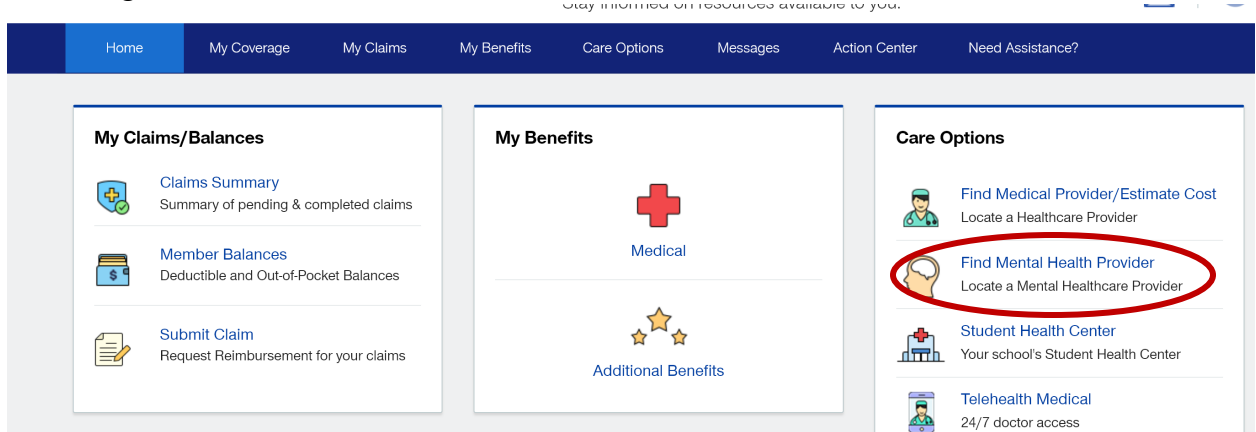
Stay informed on resources available to you.

Home My Coverage My Claims My Benefits Care Options Messages Action Center Need Assistance?

My Claims/Balances

Claims Summary
Summary of pending & completed claims

Member Balances
Deductible and Out-of-Pocket Balances

Submit Claim
Request Reimbursement for your claims

My Benefits

Medical

Additional Benefits

Care Options

Find Medical Provider/Estimate Cost
Locate a Healthcare Provider

Find Mental Health Provider
Locate a Mental Healthcare Provider

Student Health Center
Your school's Student Health Center

Telehealth Medical
24/7 doctor access